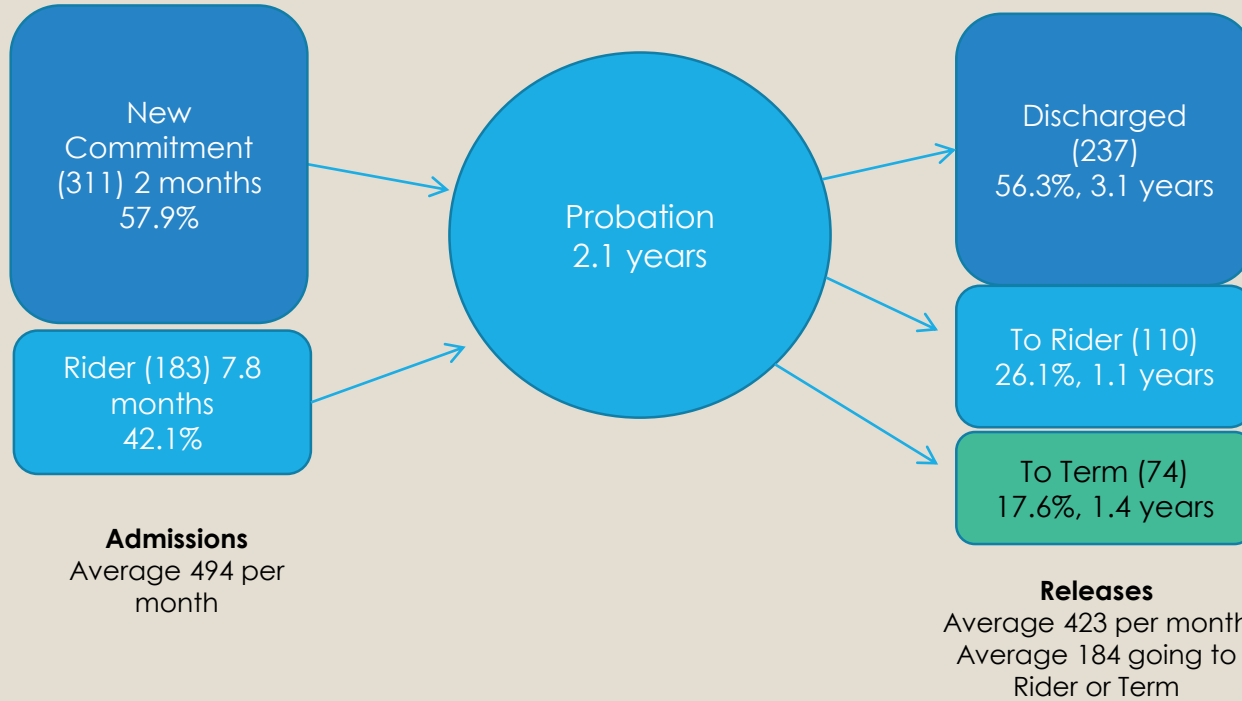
New Commitment (311) 2 months 57.9%

Rider (183) 7.8 months 42.1%

Admissions
Average 494 per month

Probation
2.1 years

Discharged (237)
56.3%, 3.1 years

To Rider (110)
26.1%, 1.1 years

To Term (74)
17.6%, 1.4 years

Releases
Average 423 per month
Average 184 going to Rider or Term